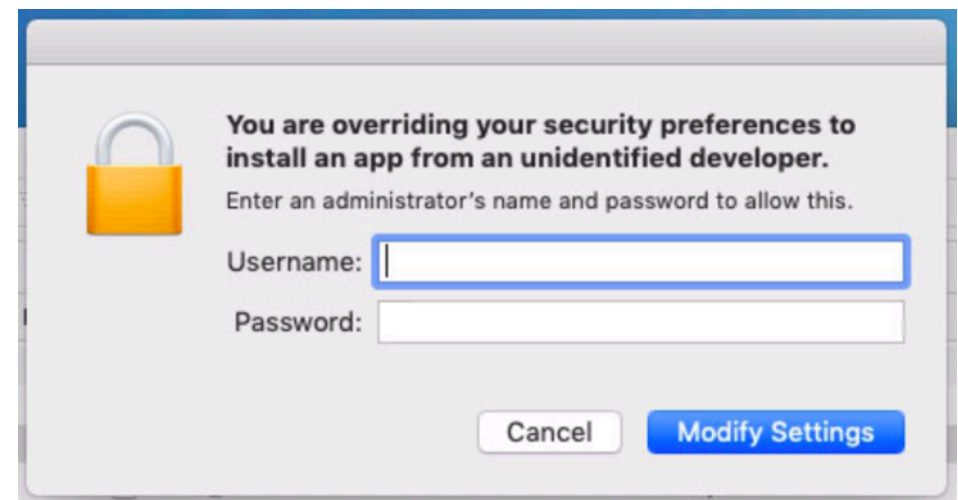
You are overriding your security preferences to install an app from an unidentified developer.

Enter an administrator's name and password to allow this.

Username:

Password:

Cancel

Modify Settings